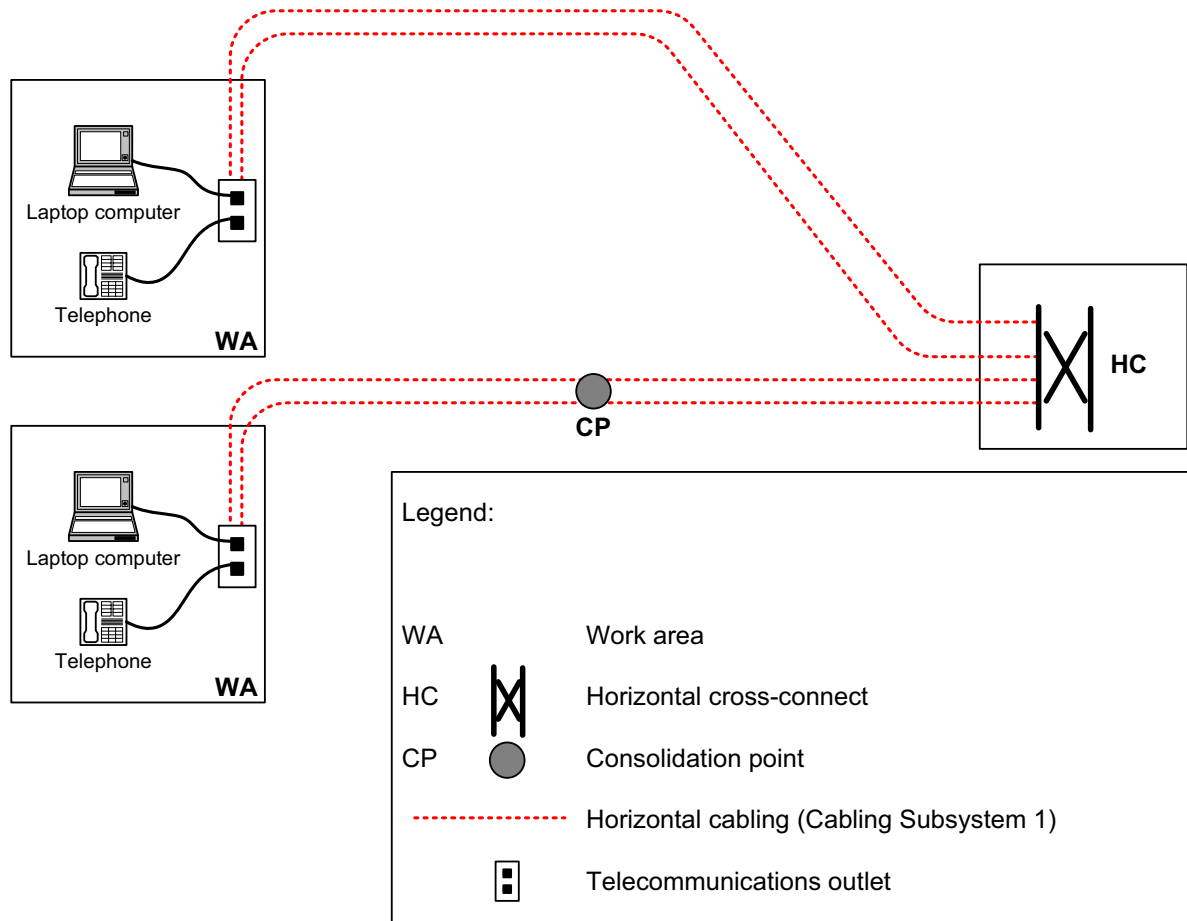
Laptop computer

Telephone

WA

HC

CP

Laptop computer

Telephone

WA

Legend:

WA Work area

HC Horizontal cross-connect

CP Consolidation point

Horizontal cabling (Cabling Subsystem 1)

Telecommunications outlet